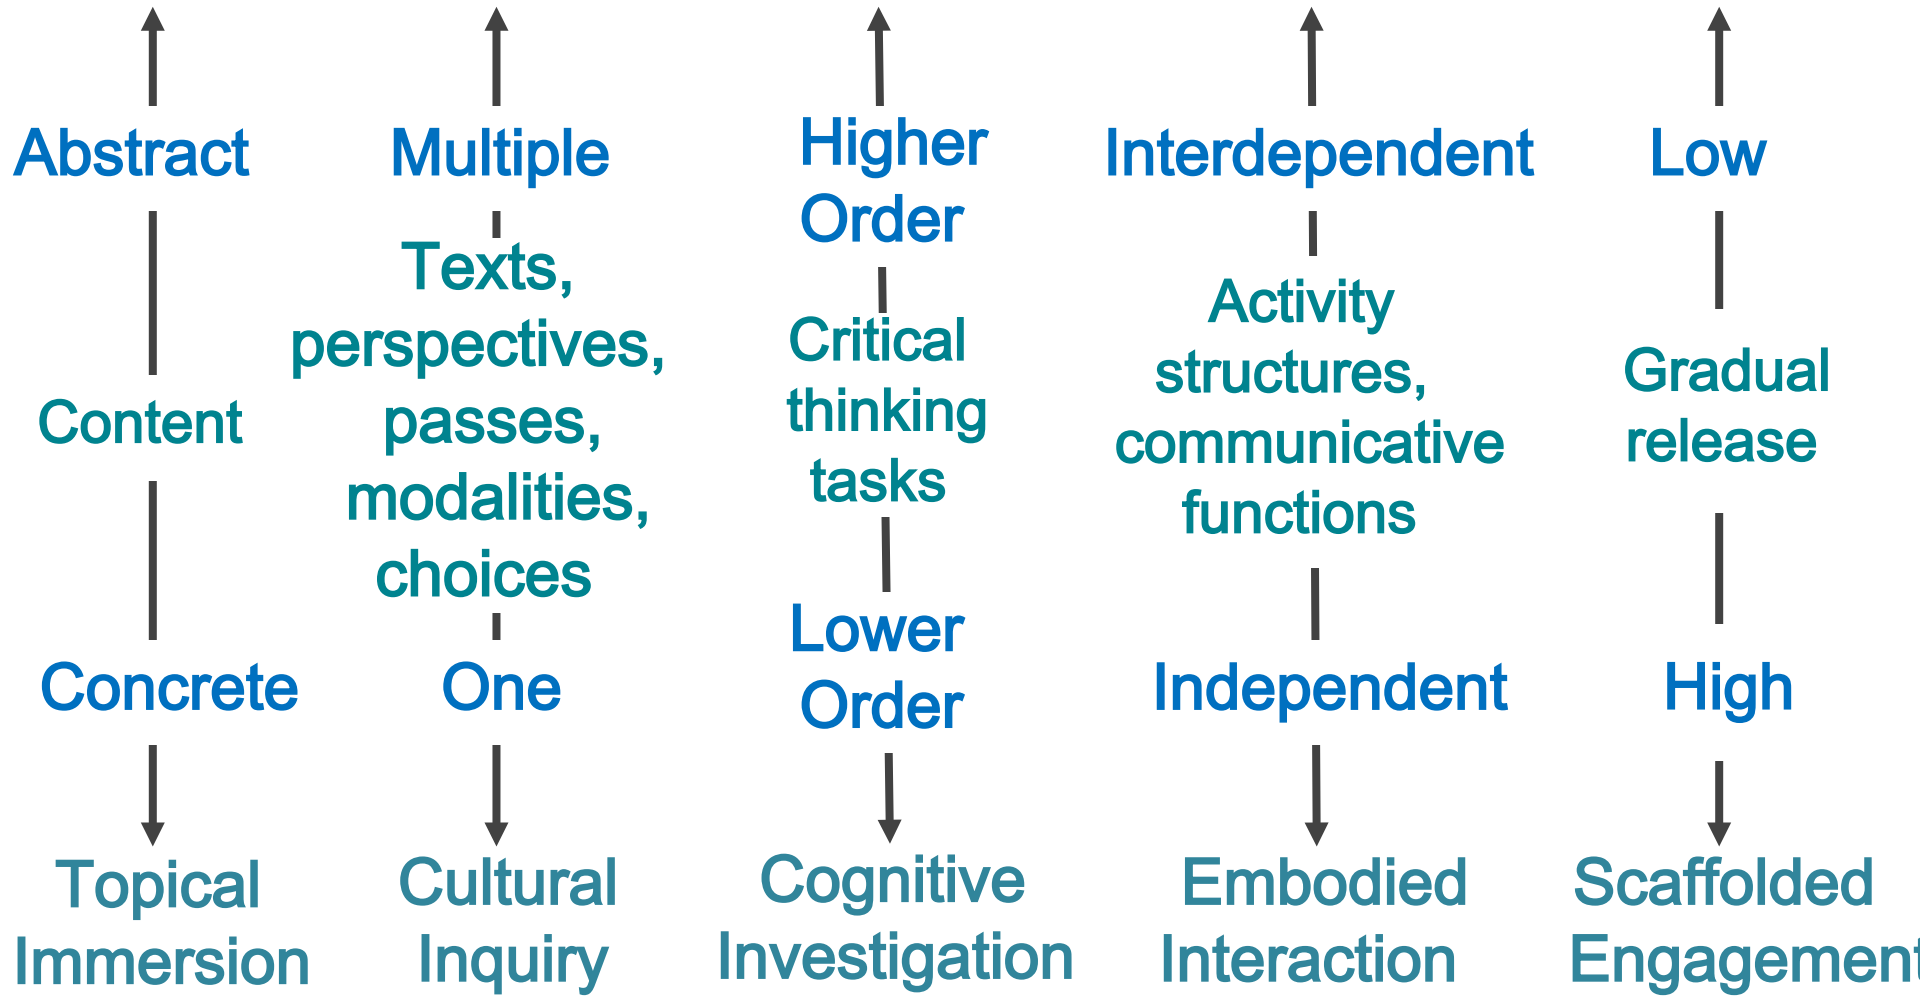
Abstract

Content

Concrete

Topical Immersion

Multiple

Texts, perspectives, passes, modalities, choices

One

Cultural Inquiry

Higher Order

Critical thinking tasks

Lower Order

Cognitive Investigation

Interdependent

Activity structures, communicative functions

Independent

Embodied Interaction

Low

Gradual release

High

Scaffolded Engagement